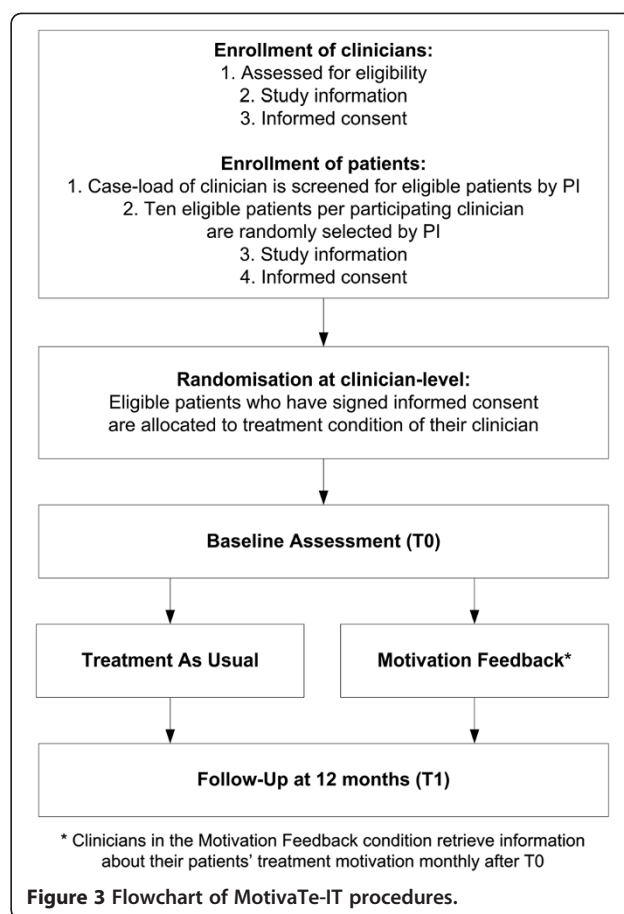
**Enrollment of clinicians:**
1. Assessed for eligibility
2. Study information
3. Informed consent

**Enrollment of patients:**
1. Case-load of clinician is screened for eligible patients by PI
2. Ten eligible patients per participating clinician are randomly selected by PI
3. Study information
4. Informed consent

**Randomisation at clinician-level:**
Eligible patients who have signed informed consent are allocated to treatment condition of their clinician

**Baseline Assessment (T0)**

**Treatment As Usual**

**Motivation Feedback***

**Follow-Up at 12 months (T1)**

* Clinicians in the Motivation Feedback condition retrieve information about their patients' treatment motivation monthly after T0

**Figure 3 Flowchart of MotivaTe-IT procedures.**